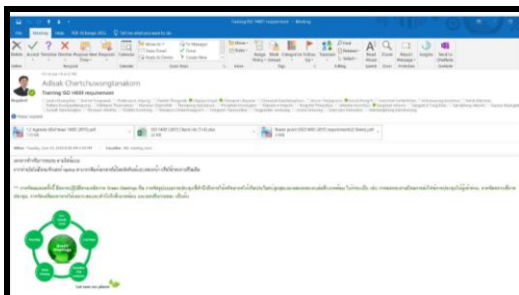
Training ISO 14001 requirement - Meeting

File Meeting Help

Adisak Chertchuwongtanakorn

Training ISO 14001 requirement

Required

12 Agenda (Reformat 14001 2015).pdf

ISO 14001 2015 (Clean Ver.)

Power point (ISO14001 2015 requirement)(2 Slides).pdf

When: Tuesday, June 22, 2021 8:30 AM-4:30 PM

Location: MS Teams

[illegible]